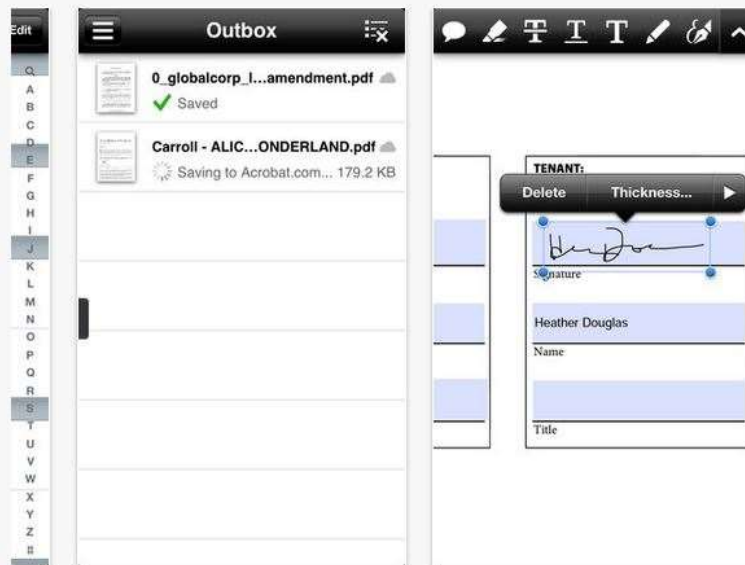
Edit

Q
A
B
C
D
E
F
G
H
I
J
K
L
M
N
O
P
Q
R
S
T
U
V
W
X
Y
Z
#

Outbox

0_globalcorp_l...amendment.pdf
Saved

Carroll - ALIC...ONDERLAND.pdf
Saving to Acrobat.com... 179.2 KB

Delete Thickness...

TENANT:

Signature

Heather Douglas

Name

Title